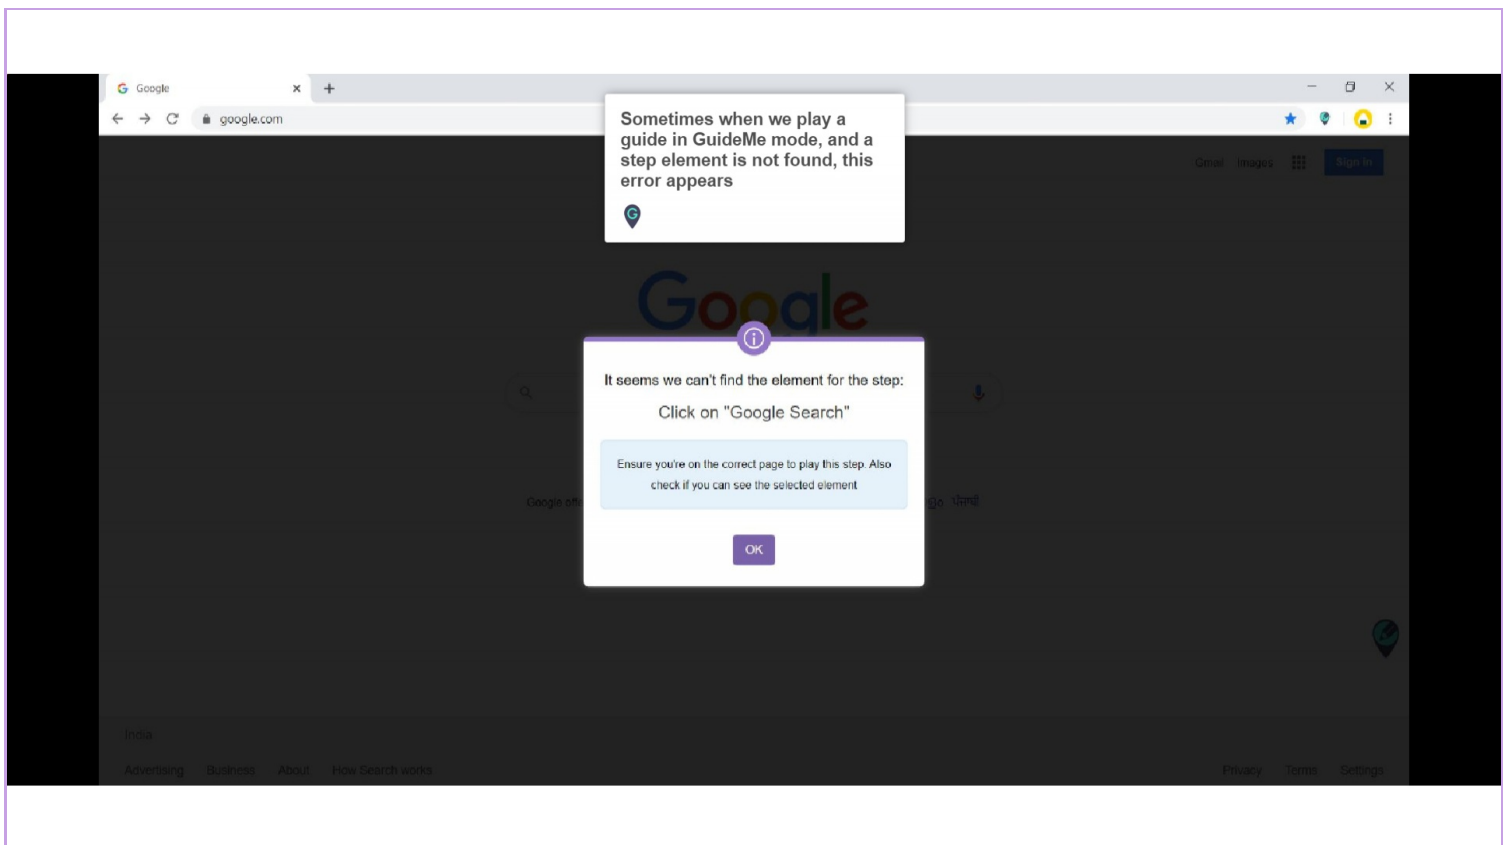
Google
google.com

Sometimes when we play a guide in GuideMe mode, and a step element is not found, this error appears

Gmail Images Sign in

Google

It seems we can't find the element for the step:

Click on "Google Search"

Ensure you're on the correct page to play this step. Also check if you can see the selected element

OK

Google off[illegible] ਪੰਜਾਬੀ

India

Advertising Business About How Search works

Privacy Terms Settings